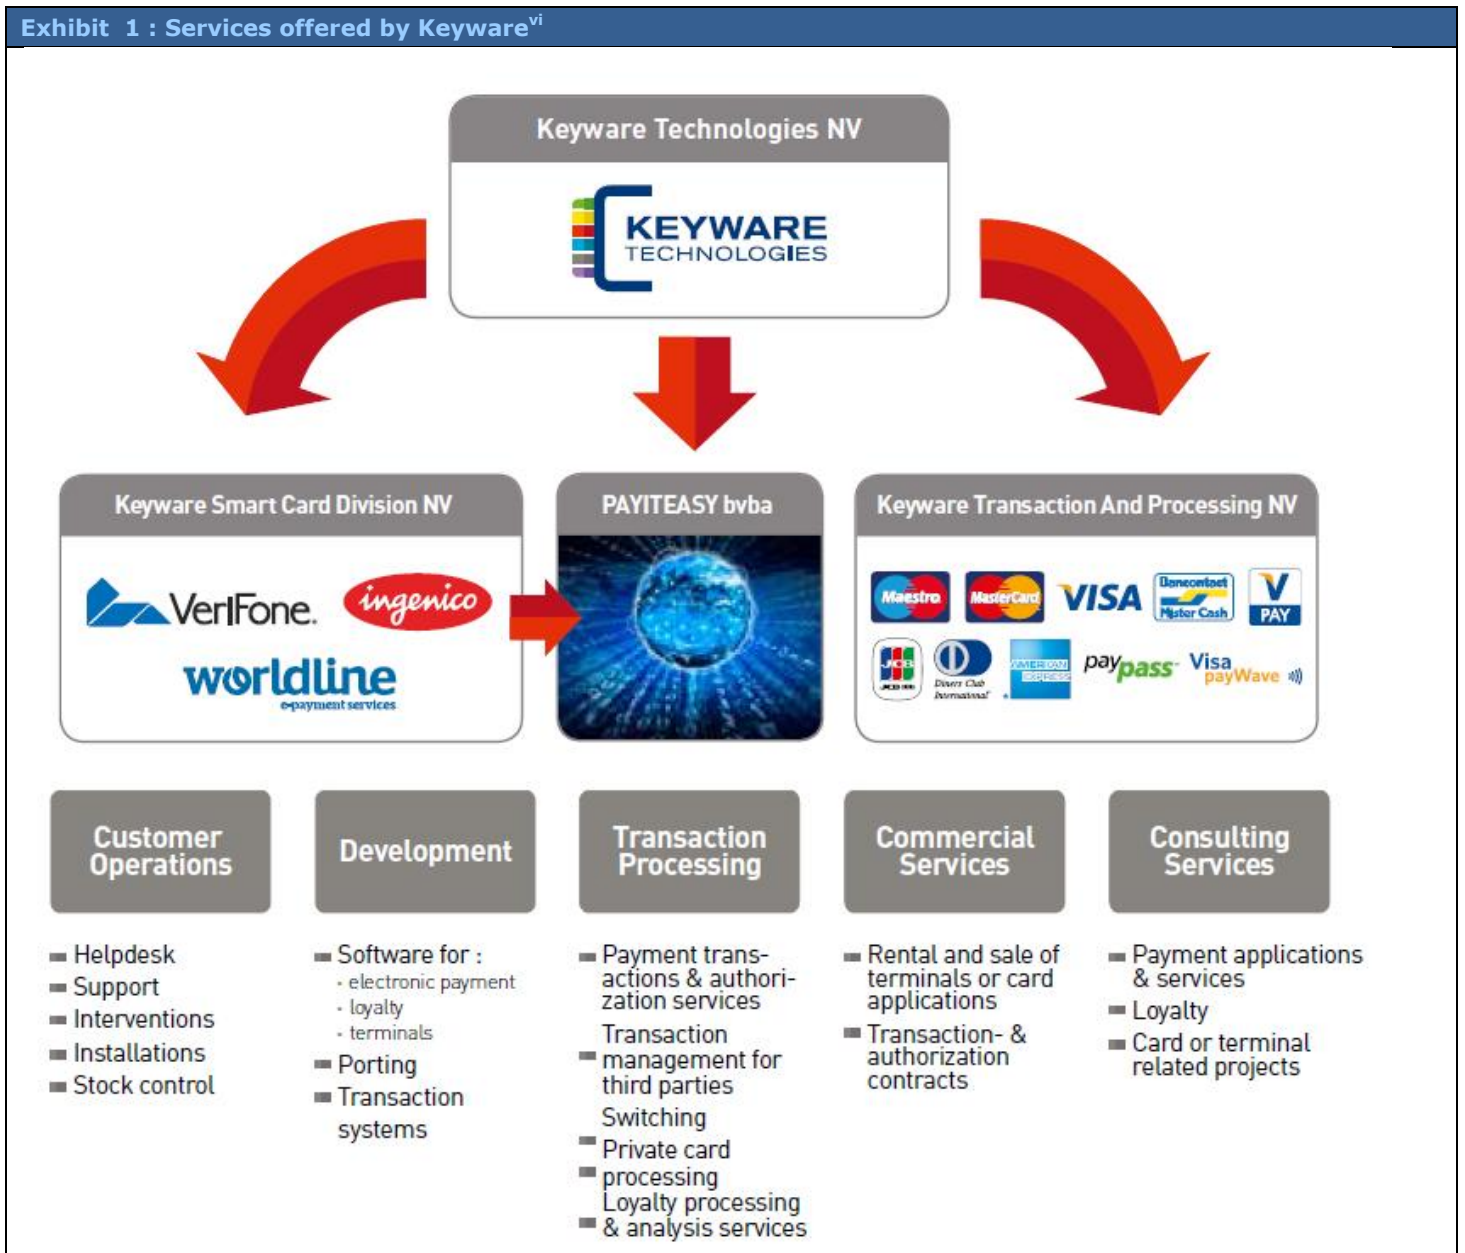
Exhibit 1 : Services offered by Keyware$^{vi}$

Keyware Technologies NV

KEYWARE TECHNOLOGIES

Keyware Smart Card Division NV

VeriFone. ingenico

worldline e-payment services

PAYITEASY bvba

Keyware Transaction And Processing NV

Maestro MasterCard VISA Bancontact Mister Cash V PAY

JCB Diners Club International AMERICAN EXPRESS paypass Visa payWave

Customer Operations

Development

Transaction Processing

Commercial Services

Consulting Services

- Helpdesk
- Support
- Interventions
- Installations
- Stock control

- Software for :
  - electronic payment
  - loyalty
  - terminals
- Porting
- Transaction systems

- Payment transactions & authorization services
- Transaction management for third parties
- Switching
- Private card processing
- Loyalty processing & analysis services

- Rental and sale of terminals or card applications
- Transaction- & authorization contracts

- Payment applications & services
- Loyalty
- Card or terminal related projects